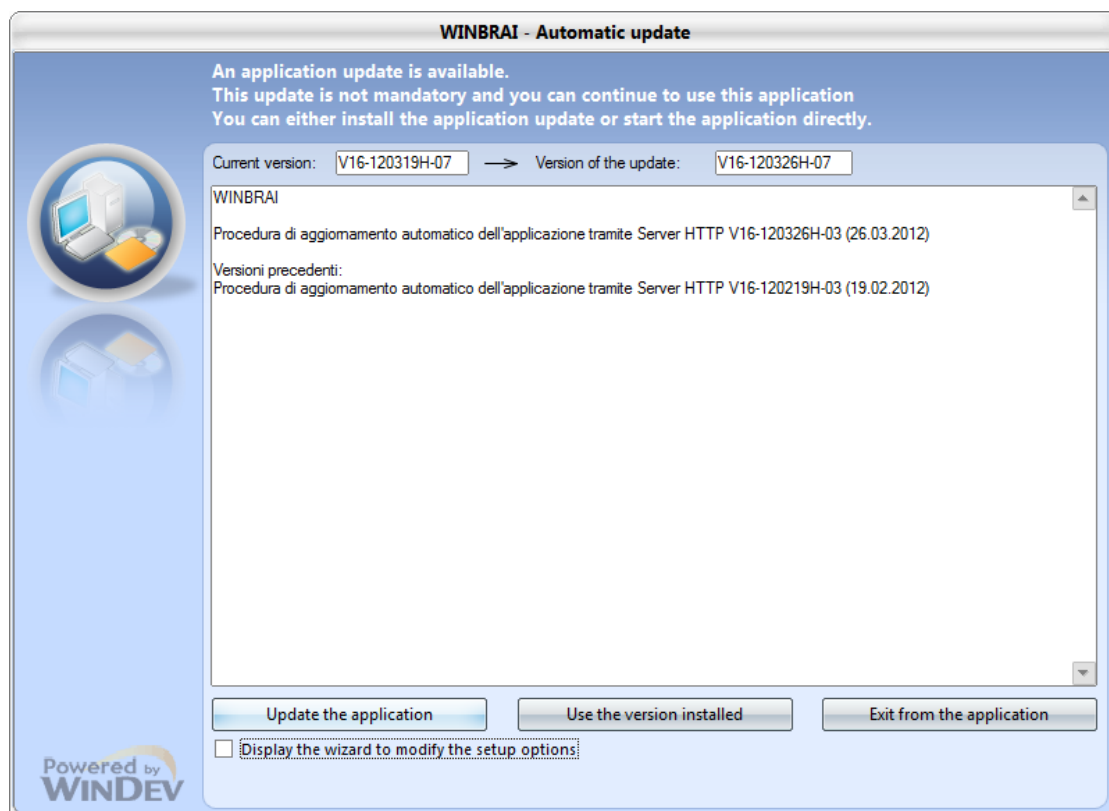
WINBRAI - Automatic update

An application update is available.
This update is not mandatory and you can continue to use this application
You can either install the application update or start the application directly.

Current version: V16-120319H-07 → Version of the update: V16-120326H-07

WINBRAI

Procedura di aggiornamento automatico dell'applicazione tramite Server HTTP V16-120326H-03 (26.03.2012)

Versioni precedenti:
Procedura di aggiornamento automatico dell'applicazione tramite Server HTTP V16-120219H-03 (19.02.2012)

Update the application
Use the version installed
Exit from the application

Display the wizard to modify the setup options

Powered by WINDEV